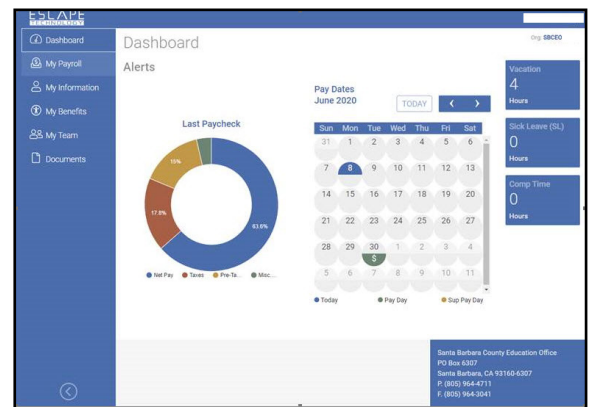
ESCAPE
TECHNOLOGY

Dashboard
My Payroll
My Information
My Benefits
My Team
Documents

Dashboard

Org: SBCEO

Alerts

Last Paycheck

15%
17.9%
63.8%

Net Pay
Taxes
Pre-Ta...
Misc...

Pay Dates
June 2020

TODAY

| Sun | Mon | Tue | Wed | Thu | Fri | Sat |
|---|---|---|---|---|---|---|
| 31 | 1 | 2 | 3 | 4 | 5 | 6 |
| 7 | 8 | 9 | 10 | 11 | 12 | 13 |
| 14 | 15 | 16 | 17 | 18 | 19 | 20 |
| 21 | 22 | 23 | 24 | 25 | 26 | 27 |
| 28 | 29 | 30 $ | 1 | 2 | 3 | 4 |
| 5 | 6 | 7 | 8 | 9 | 10 | 11 |

Today
Pay Day
Sup Pay Day

Vacation
4
Hours

Sick Leave (SL)
0
Hours

Comp Time
0
Hours

Santa Barbara County Education Office
PO Box 6307
Santa Barbara, CA 93160-6307
P. (805) 964-4711
F. (805) 964-3041